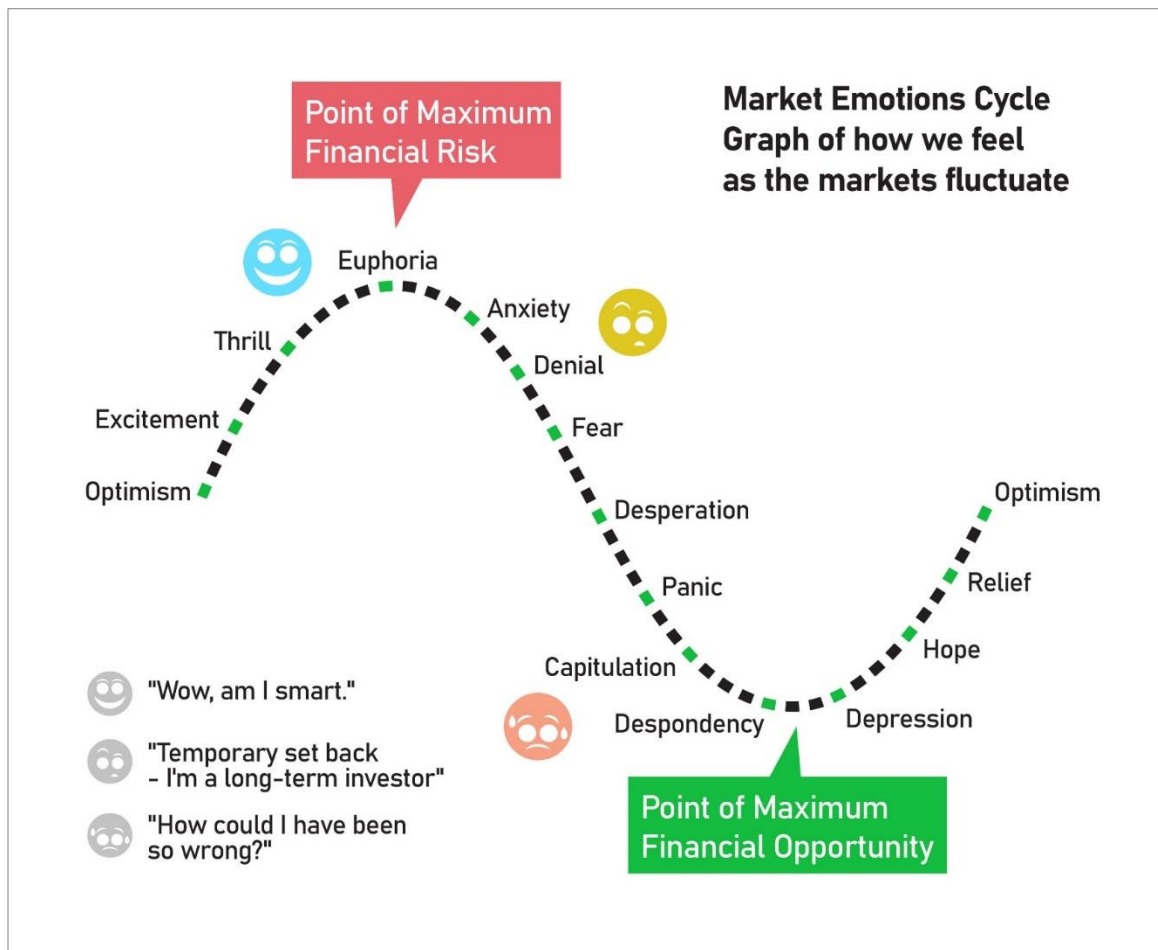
Point of Maximum Financial Risk

Market Emotions Cycle
Graph of how we feel
as the markets fluctuate

Euphoria
Thrill
Anxiety
Denial
Excitement
Fear
Optimism
Desperation
Panic
Capitulation
Despondency
Depression
Hope
Relief
Optimism

"Wow, am I smart."

"Temporary set back - I'm a long-term investor"

"How could I have been so wrong?"

Point of Maximum Financial Opportunity